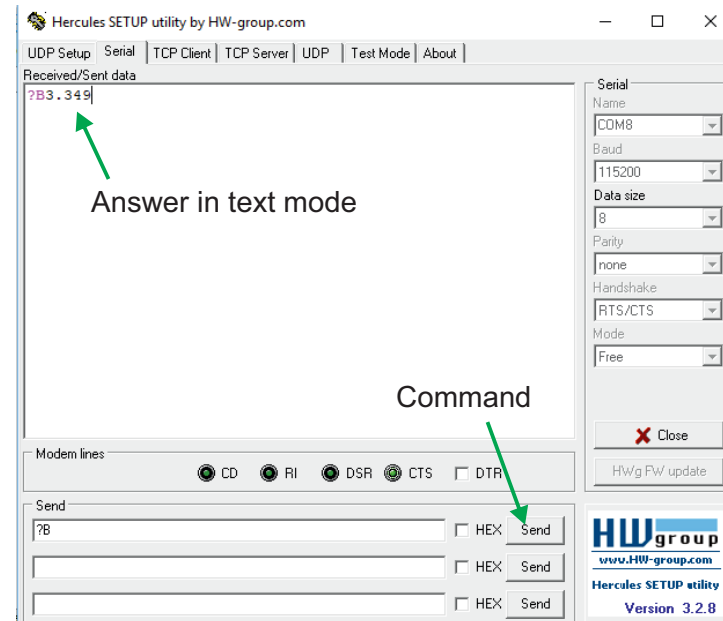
Hercules SETUP utility by HW-group.com

UDP Setup | Serial | TCP Client | TCP Server | UDP | Test Mode | About

Received/Sent data

?B3.349

Answer in text mode

Command

Serial
Name
COM8
Baud
115200
Data size
8
Parity
none
Handshake
RTS/CTS
Mode
Free

Close

HWg FW update

Modem lines
CD RI DSR CTS DTR

Send
?B
HEX Send
HEX Send
HEX Send

HW group
www.HW-group.com
Hercules SETUP utility
Version 3.2.8